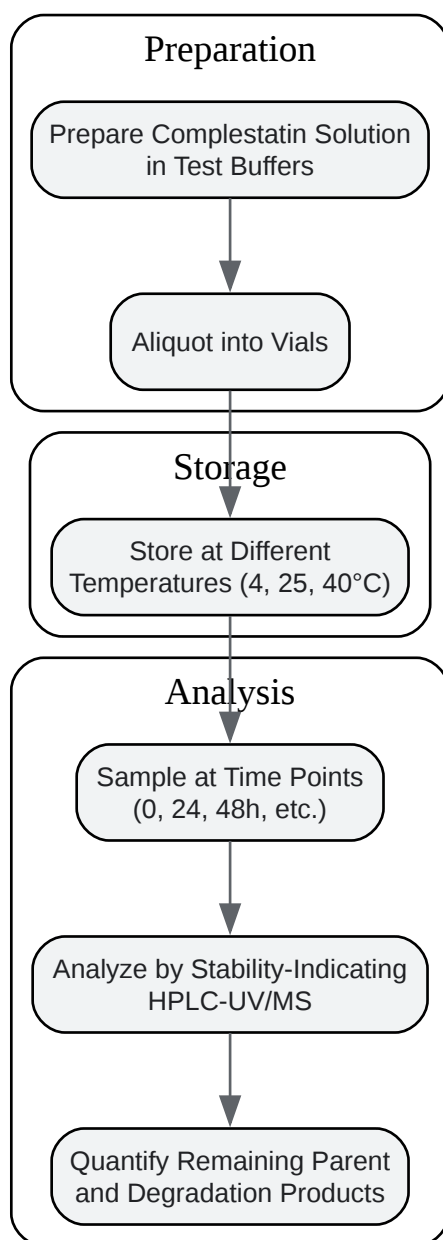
Preparation

Prepare Complestatin Solution in Test Buffers

Aliquot into Vials

Storage

Store at Different Temperatures (4, 25, 40°C)

Analysis

Sample at Time Points (0, 24, 48h, etc.)

Analyze by Stability-Indicating HPLC-UV/MS

Quantify Remaining Parent and Degradation Products